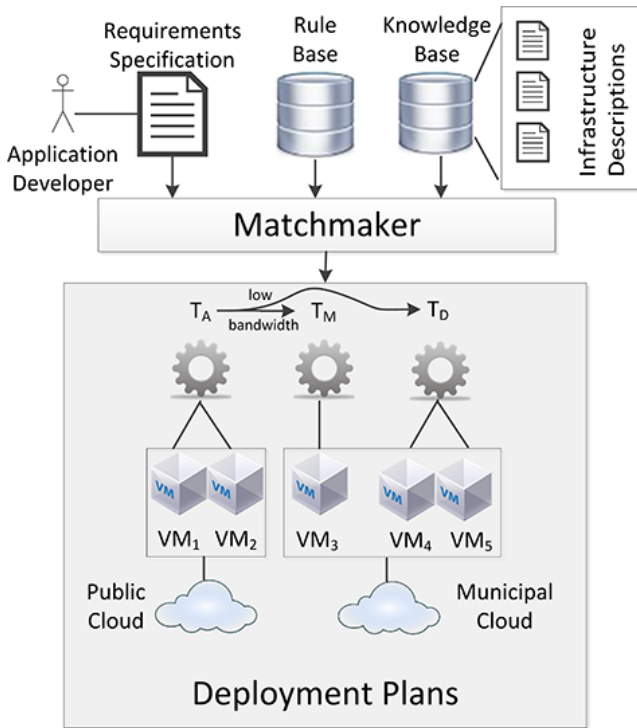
Requirements Specification

Rule Base

Knowledge Base

Infrastructure Descriptions

Application Developer

Matchmaker

$T_A$

low bandwidth

$T_M$

$T_D$

VM

VM

VM

VM

VM

$VM_1$ $VM_2$

$VM_3$

$VM_4$ $VM_5$

Public Cloud

Municipal Cloud

Deployment Plans